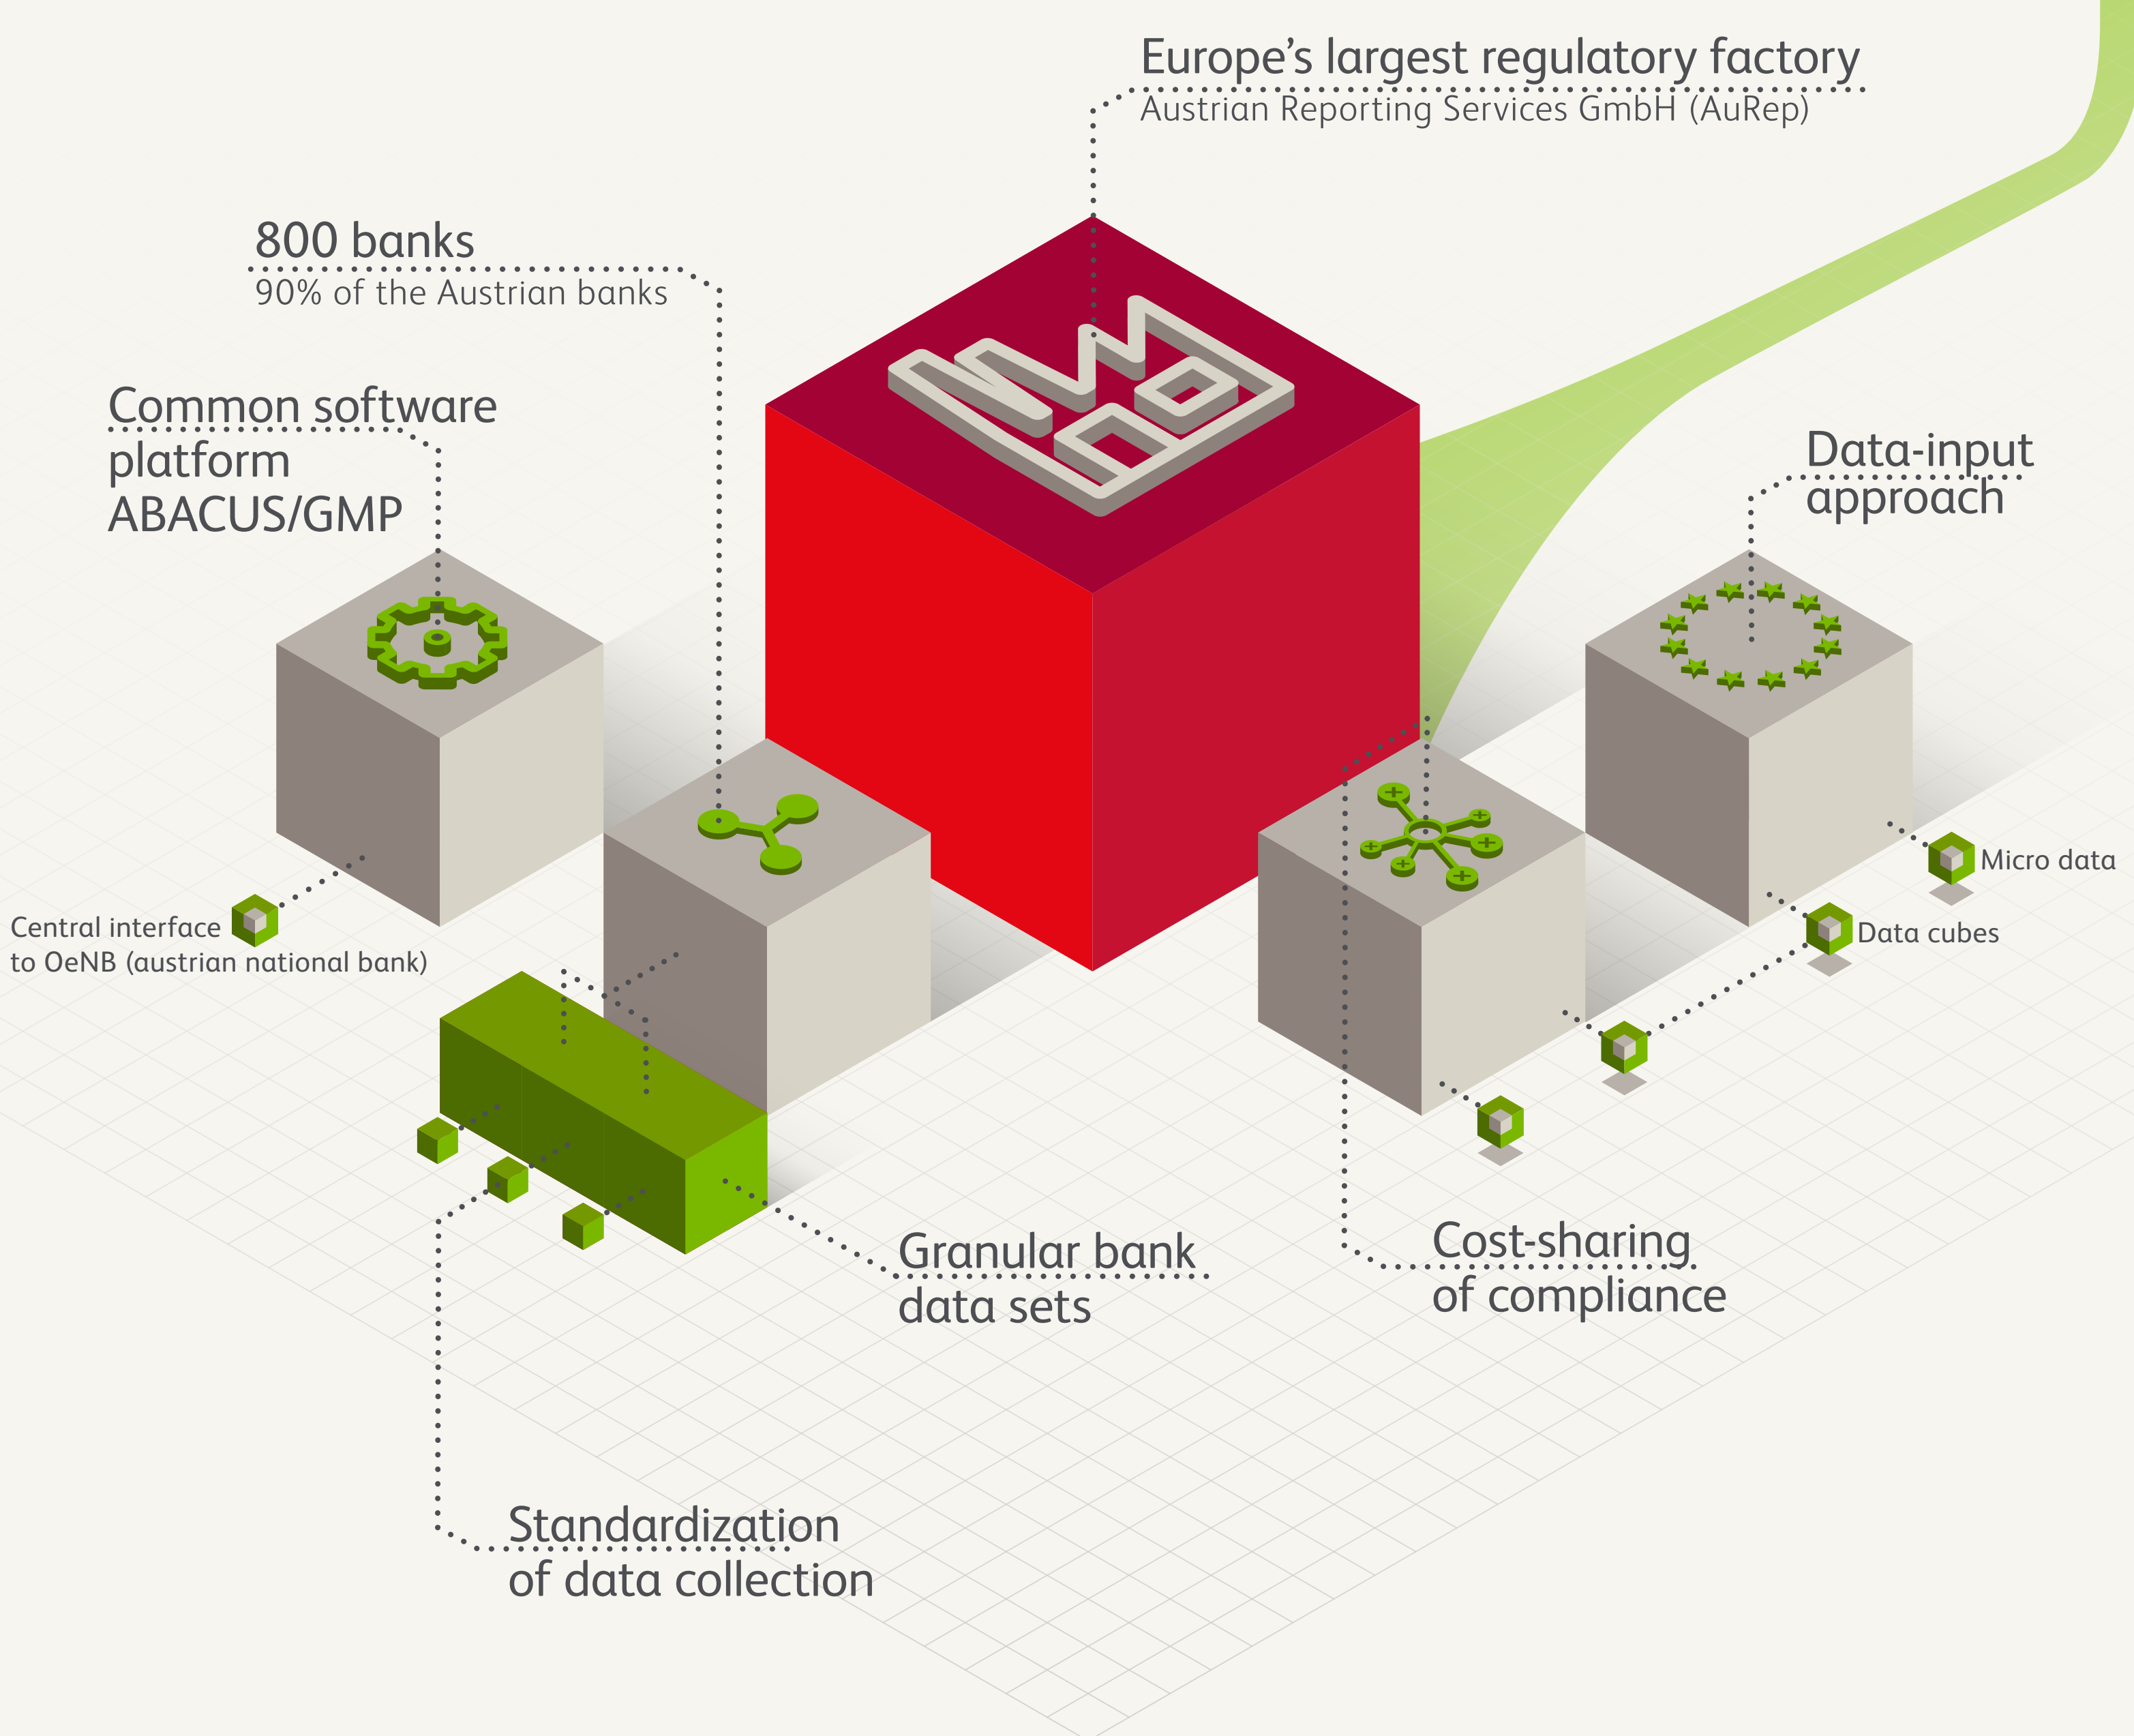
Europe’s largest regulatory factory
Austrian Reporting Services GmbH (AuRep)

800 banks
90% of the Austrian banks

Common software platform ABACUS/GMP

Data-input approach

Micro data

Data cubes

Central interface to OeNB (austrian national bank)

Granular bank data sets

Cost-sharing of compliance

Standardization of data collection